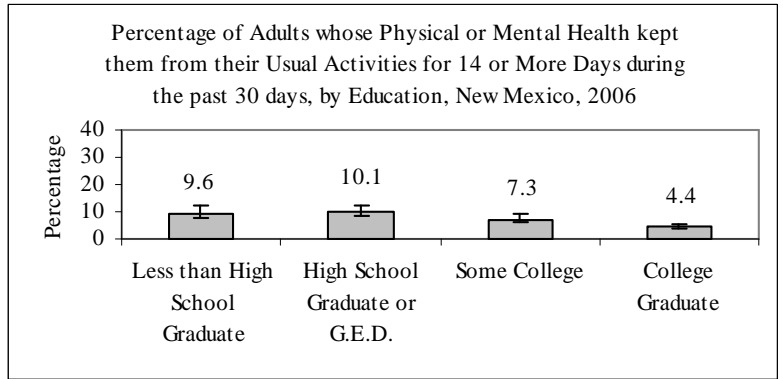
Percentage of Adults whose Physical or Mental Health kept them from their Usual Activities for 14 or More Days during the past 30 days, by Education, New Mexico, 2006

Percentage

40
30
20
10
0

9.6
10.1
7.3
4.4

Less than High School Graduate

High School Graduate or G.E.D.

Some College

College Graduate